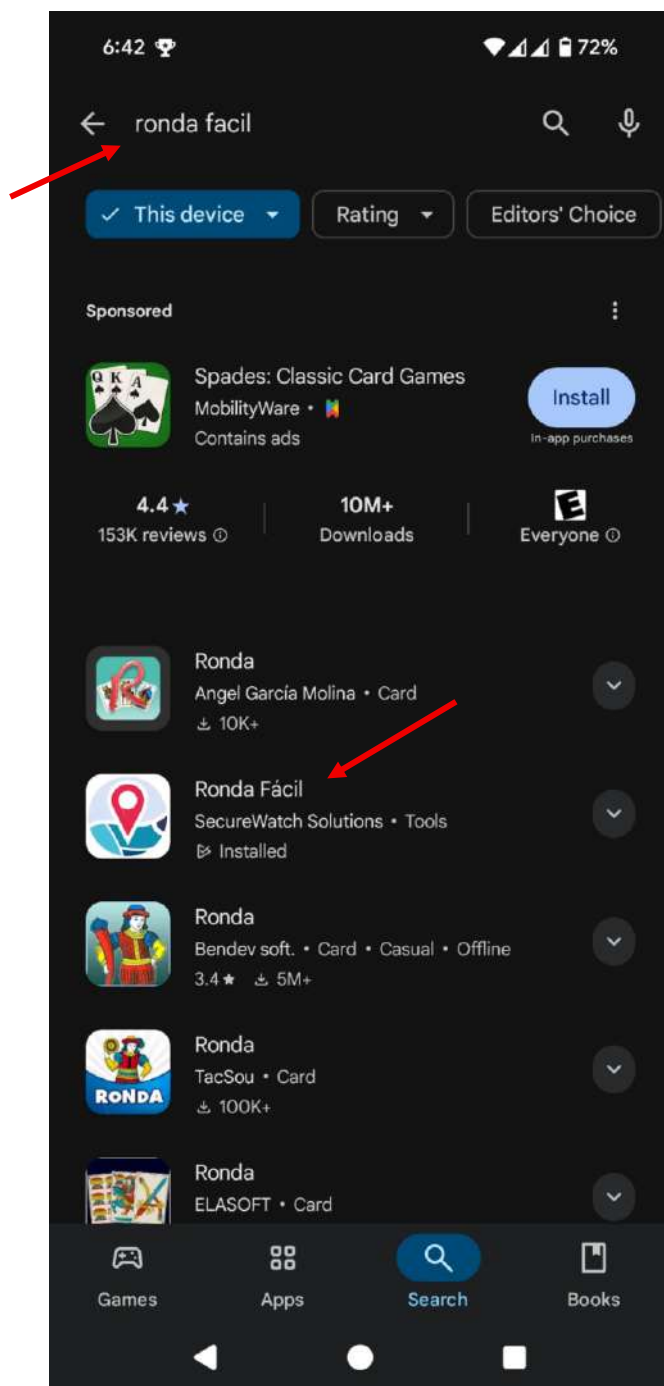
6:42 72%

ronda facil

This device
Rating
Editors' Choice

Sponsored

Spades: Classic Card Games
MobilityWare •
Contains ads
Install
In-app purchases

4.4★
153K reviews
10M+
Downloads
E
Everyone

Ronda
Angel García Molina • Card
10K+

Ronda Fácil
SecureWatch Solutions • Tools
Installed

Ronda
Bendev soft. • Card • Casual • Offline
3.4★ 5M+

Ronda
TacSou • Card
100K+

Ronda
ELASOFT • Card

Games
Apps
Search
Books